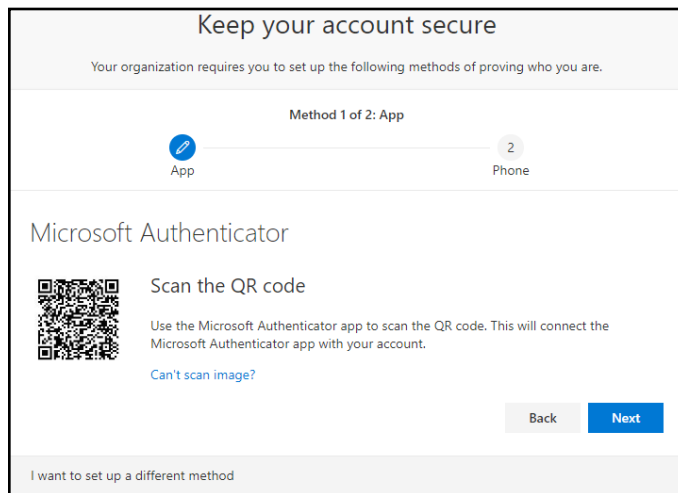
Keep your account secure

Your organization requires you to set up the following methods of proving who you are.

Method 1 of 2: App

App

2

Phone

Microsoft Authenticator

Scan the QR code

Use the Microsoft Authenticator app to scan the QR code. This will connect the Microsoft Authenticator app with your account.

Can't scan image?

Back

Next

I want to set up a different method